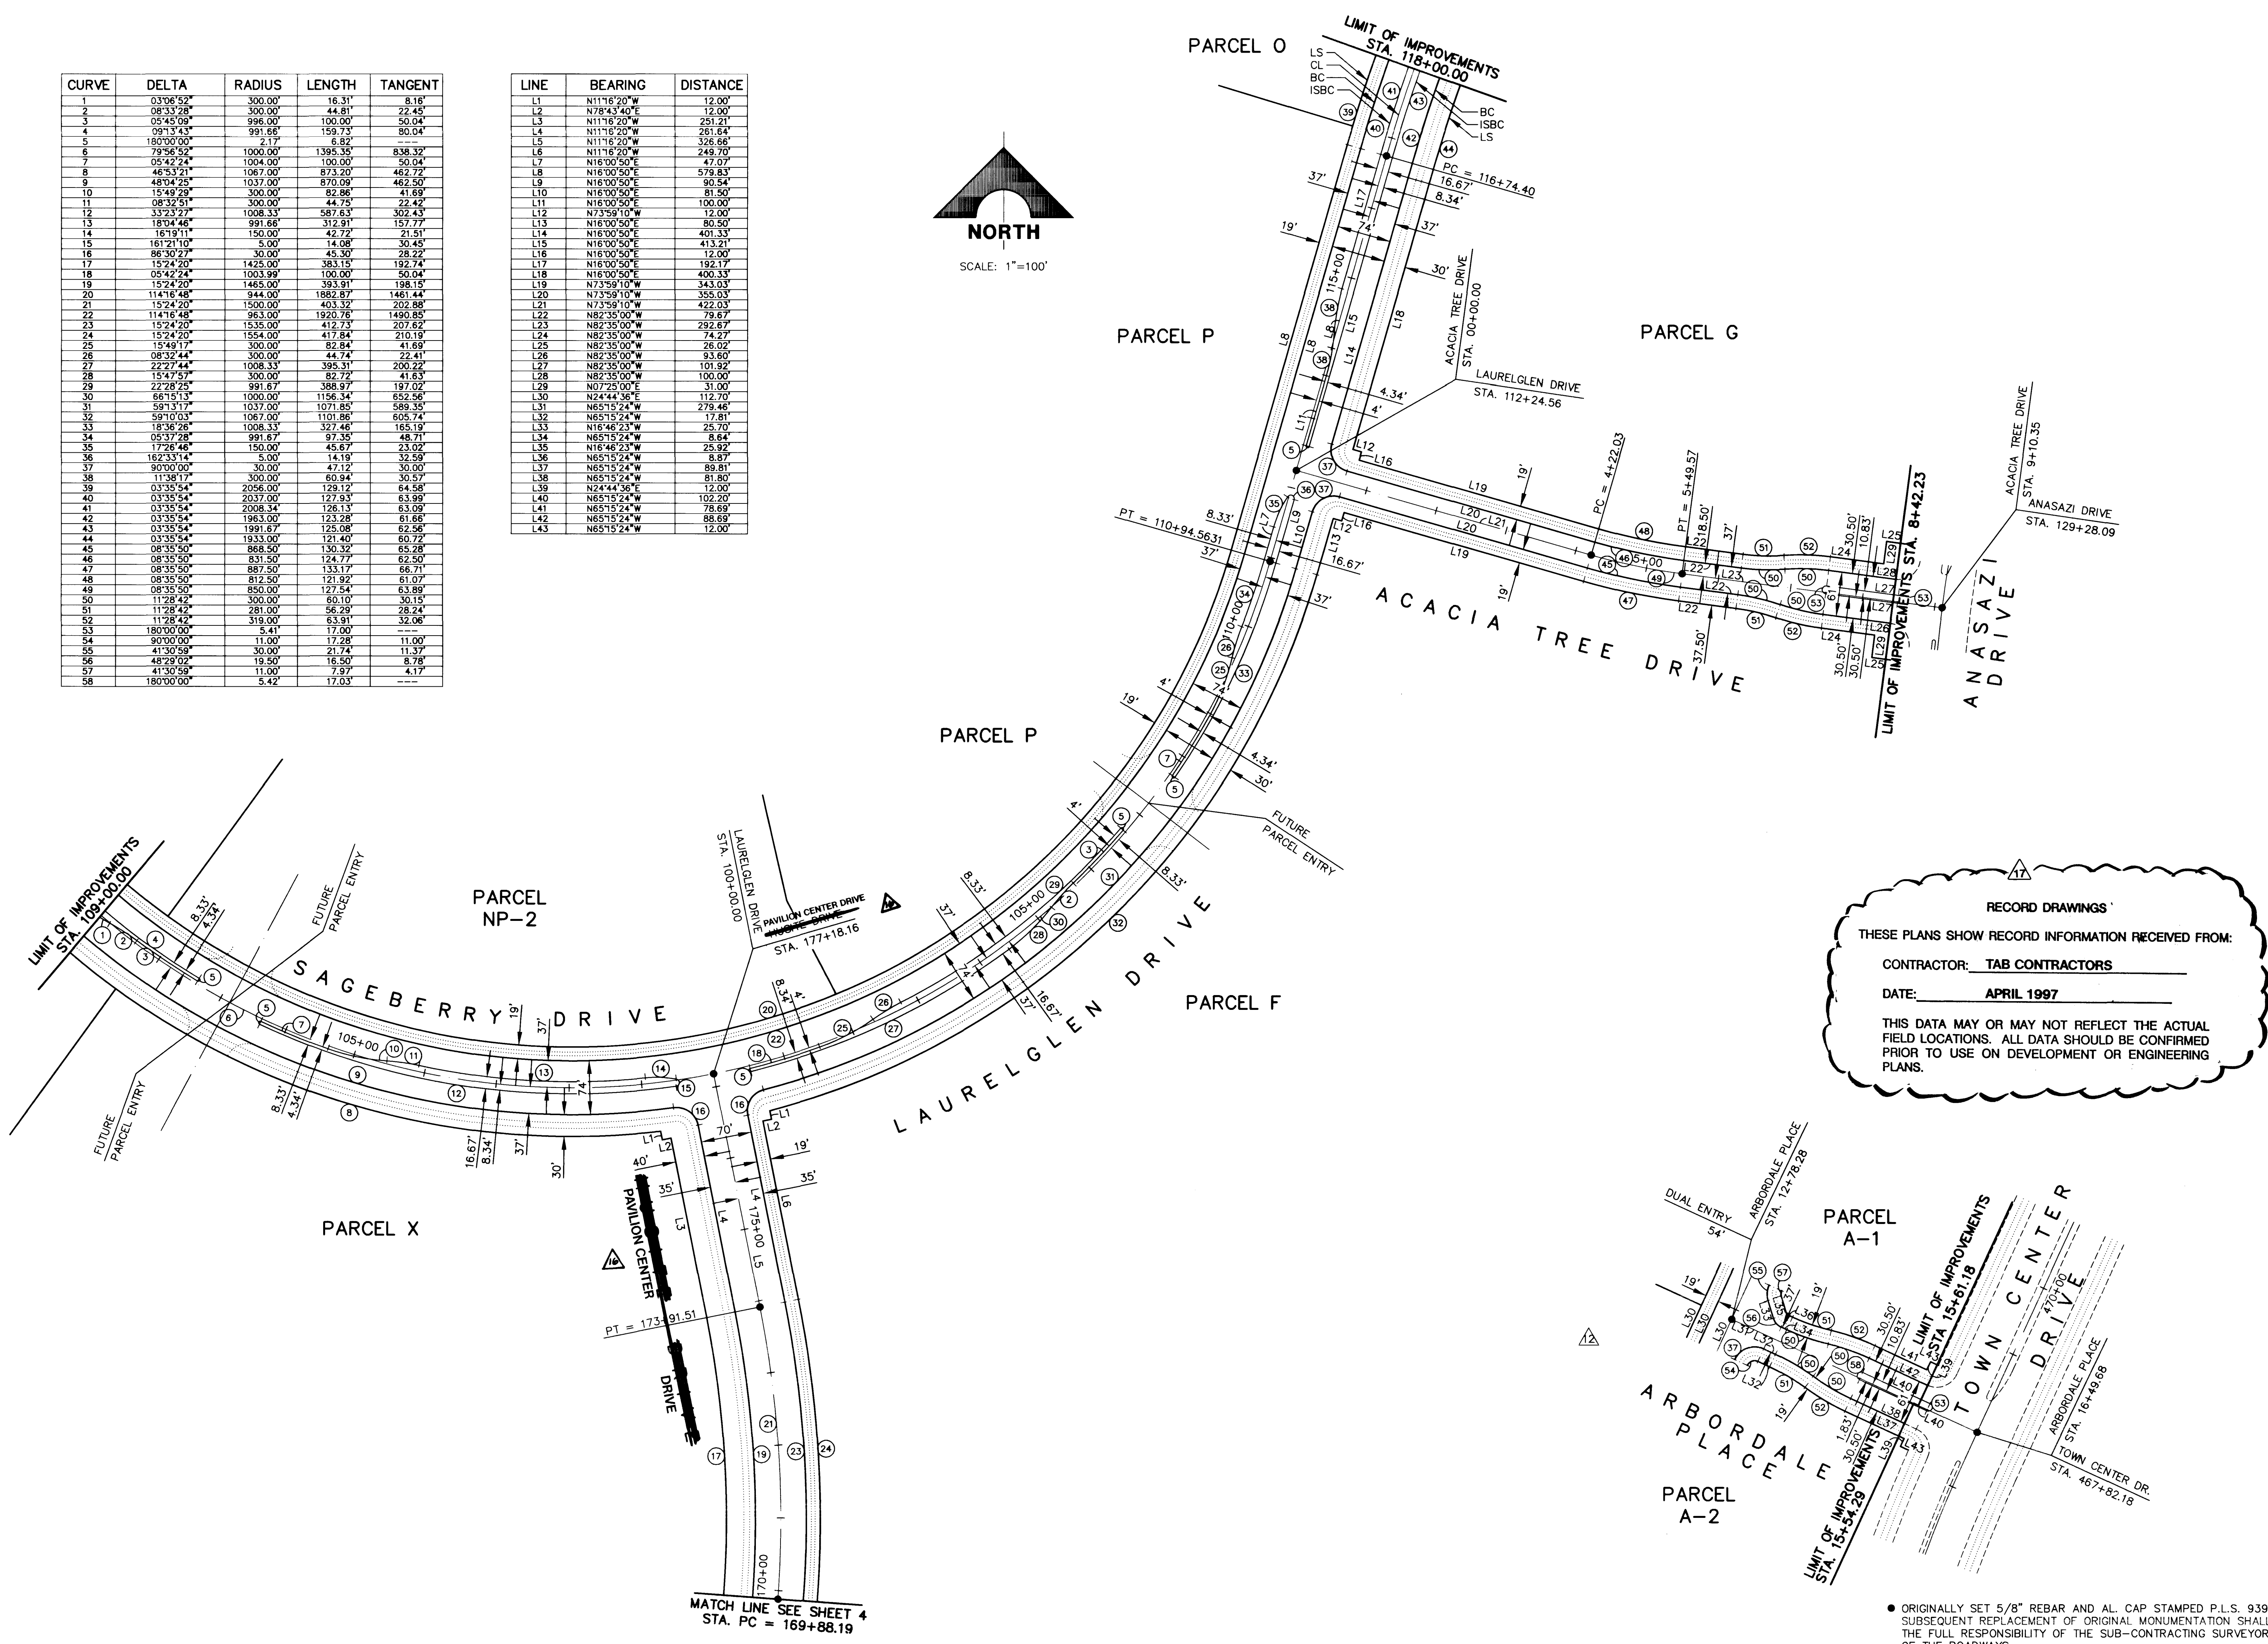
| CURVE | DELTA | RADIUS | LENGTH | TANGENT |
|---|---|---|---|---|
| 1 | 03°06'52" | 300.00' | 16.31' | 8.16' |
| 2 | 08°33'28" | 300.00' | 44.81' | 22.45' |
| 3 | 05°45'09" | 996.00' | 100.00' | 50.04' |
| 4 | 09°13'43" | 991.66' | 159.73' | 80.04' |
| 5 | 180°00'00" | 2.17' | 6.82' | --- |
| 6 | 79°56'52" | 1000.00' | 1395.35' | 838.32' |
| 7 | 05°42'24" | 1004.00' | 100.00' | 50.04' |
| 8 | 46°53'21" | 1067.00' | 873.20' | 462.72' |
| 9 | 48°04'25" | 1037.00' | 870.09' | 462.50' |
| 10 | 15°49'29" | 300.00' | 82.86' | 41.69' |
| 11 | 08°32'51" | 300.00' | 44.75' | 22.42' |
| 12 | 33°23'27" | 1008.33' | 587.63' | 302.43' |
| 13 | 18°04'46" | 991.66' | 312.91' | 157.77' |
| 14 | 16°19'11" | 150.00' | 42.72' | 21.51' |
| 15 | 161°21'10" | 5.00' | 14.08' | 30.45' |
| 16 | 86°30'27" | 30.00' | 45.30' | 28.22' |
| 17 | 15°24'20" | 1425.00' | 383.15' | 192.74' |
| 18 | 05°42'24" | 1003.99' | 100.00' | 50.04' |
| 19 | 15°24'20" | 1465.00' | 393.91' | 198.15' |
| 20 | 114°16'48" | 944.00' | 1882.87' | 1461.44' |
| 21 | 15°24'20" | 1500.00' | 403.32' | 202.88' |
| 22 | 114°16'48" | 963.00' | 1920.76' | 1490.85' |
| 23 | 15°24'20" | 1535.00' | 412.73' | 207.62' |
| 24 | 15°24'20" | 1554.00' | 417.84' | 210.19' |
| 25 | 15°49'17" | 300.00' | 82.84' | 41.69' |
| 26 | 08°32'44" | 300.00' | 44.74' | 22.41' |
| 27 | 22°27'44" | 1008.33' | 395.31' | 200.22' |
| 28 | 15°47'57" | 300.00' | 82.72' | 41.63' |
| 29 | 22°28'25" | 991.67' | 388.97' | 197.02' |
| 30 | 66°15'13" | 1000.00' | 1156.34' | 652.56' |
| 31 | 59°13'17" | 1037.00' | 1071.85' | 589.35' |
| 32 | 59°10'03" | 1067.00' | 1101.86' | 605.74' |
| 33 | 18°36'26" | 1008.33' | 327.46' | 165.19' |
| 34 | 05°37'28" | 991.67' | 97.35' | 48.71' |
| 35 | 17°26'46" | 150.00' | 45.67' | 23.02' |
| 36 | 162°33'14" | 5.00' | 14.19' | 32.59' |
| 37 | 90°00'00" | 30.00' | 47.12' | 30.00' |
| 38 | 11°38'17" | 300.00' | 60.94' | 30.57' |
| 39 | 03°35'54" | 2056.00' | 129.12' | 64.58' |
| 40 | 03°35'54" | 2037.00' | 127.93' | 63.99' |
| 41 | 03°35'54" | 2008.34' | 126.13' | 63.09' |
| 42 | 03°35'54" | 1963.00' | 123.28' | 61.66' |
| 43 | 03°35'54" | 1991.67' | 125.08' | 62.56' |
| 44 | 03°35'54" | 1933.00' | 121.40' | 60.72' |
| 45 | 08°35'50" | 868.50' | 130.32' | 65.28' |
| 46 | 08°35'50" | 831.50' | 124.77' | 62.50' |
| 47 | 08°35'50" | 887.50' | 133.17' | 66.71' |
| 48 | 08°35'50" | 812.50' | 121.92' | 61.07' |
| 49 | 08°35'50" | 850.00' | 127.54' | 63.89' |
| 50 | 11°28'42" | 300.00' | 60.10' | 30.15' |
| 51 | 11°28'42" | 281.00' | 56.29' | 28.24' |
| 52 | 11°28'42" | 319.00' | 63.91' | 32.06' |
| 53 | 180°00'00" | 5.41' | 17.00' | --- |
| 54 | 90°00'00" | 11.00' | 17.28' | 11.00' |
| 55 | 41°30'59" | 30.00' | 21.74' | 11.37' |
| 56 | 48°29'02" | 19.50' | 16.50' | 8.78' |
| 57 | 41°30'59" | 11.00' | 7.97' | 4.17' |
| 58 | 180°00'00" | 5.42' | 17.03' | --- |

| LINE | BEARING | DISTANCE |
|---|---|---|
| L1 | N11°16'20"W | 12.00' |
| L2 | N78°43'40"E | 12.00' |
| L3 | N11°16'20"W | 251.21' |
| L4 | N11°16'20"W | 261.64' |
| L5 | N11°16'20"W | 326.66' |
| L6 | N11°16'20"W | 249.70' |
| L7 | N16°00'50"E | 47.07' |
| L8 | N16°00'50"E | 579.83' |
| L9 | N16°00'50"E | 90.54' |
| L10 | N16°00'50"E | 81.50' |
| L11 | N16°00'50"E | 100.00' |
| L12 | N73°59'10"W | 12.00' |
| L13 | N16°00'50"E | 80.50' |
| L14 | N16°00'50"E | 401.33' |
| L15 | N16°00'50"E | 413.21' |
| L16 | N16°00'50"E | 12.00' |
| L17 | N16°00'50"E | 192.17' |
| L18 | N16°00'50"E | 400.33' |
| L19 | N73°59'10"W | 343.03' |
| L20 | N73°59'10"W | 355.03' |
| L21 | N73°59'10"W | 422.03' |
| L22 | N82°35'00"W | 79.67' |
| L23 | N82°35'00"W | 292.67' |
| L24 | N82°35'00"W | 74.27' |
| L25 | N82°35'00"W | 26.02' |
| L26 | N82°35'00"W | 93.60' |
| L27 | N82°35'00"W | 101.92' |
| L28 | N82°35'00"W | 100.00' |
| L29 | N07°25'00"E | 31.00' |
| L30 | N24°44'36"E | 112.70' |
| L31 | N65°15'24"W | 279.46' |
| L32 | N65°15'24"W | 17.81' |
| L33 | N16°46'23"W | 25.70' |
| L34 | N65°15'24"W | 8.64' |
| L35 | N16°46'23"W | 25.92' |
| L36 | N65°15'24"W | 8.87' |
| L37 | N65°15'24"W | 89.81' |
| L38 | N65°15'24"W | 81.80' |
| L39 | N24°44'36"E | 12.00' |
| L40 | N65°15'24"W | 102.20' |
| L41 | N65°15'24"W | 78.69' |
| L42 | N65°15'24"W | 88.69' |
| L43 | N65°15'24"W | 12.00' |

NORTH
SCALE: 1"=100'

PARCEL O
LIMIT OF IMPROVEMENTS STA. 118+00.00
LS CL BC ISBC
BC ISBC LS
PC = 116+74.40
16.67' 8.34' 37' 19' 30' 74' 115+00
PARCEL P
PARCEL G
ACACIA TREE DRIVE STA. 00+00.00
LAURELGLEN DRIVE STA. 112+24.56
4.34' 4'
PC = 4+22.03
PT = 5+49.57
18.50' 37' 19' 5+00
30.50' 10.83'
LIMIT OF IMPROVEMENTS STA. 8+42.23
ACACIA TREE DRIVE STA. 9+10.35
ANASAZI DRIVE STA. 129+28.09
ANASAZI DRIVE
PT = 110+94.5631
8.33' 37' 16.67' 37'
ACACIA TREE DRIVE
37.50' 30.50' 30.50'
110+00
PARCEL P
4' 19' 74' 4.34' 30'
FUTURE PARCEL ENTRY
4' 8.33' 37' 105+00 8.33' 16.67' 37' 74'
LIMIT OF IMPROVEMENTS STA. 100+00.00
8.33' 4.34'
FUTURE PARCEL ENTRY
PARCEL NP-2
LAURELGLEN DRIVE STA. 100+00.00
PAVILION CENTER DRIVE
HUGHE DRIVE
STA. 177+18.16
SAGEBERRY DRIVE
19' 37' 4' 8.34'
105+00
74'
8.33' 4.34'
FUTURE PARCEL ENTRY
16.67' 8.34' 37' 30'
70' 19' 35' 40' 35'
LAURELGLEN DRIVE
PARCEL F
PARCEL X
PAVILION CENTER DRIVE
175+00
PT = 173+91.51
170+00
MATCH LINE SEE SHEET 4 STA. PC = 169+88.19

RECORD DRAWINGS
THESE PLANS SHOW RECORD INFORMATION RECEIVED FROM:
CONTRACTOR: TAB CONTRACTORS
DATE: APRIL 1997
THIS DATA MAY OR MAY NOT REFLECT THE ACTUAL FIELD LOCATIONS. ALL DATA SHOULD BE CONFIRMED PRIOR TO USE ON DEVELOPMENT OR ENGINEERING PLANS.

DUAL ENTRY 54'
ARBORDALE PLACE STA. 12+78.28
PARCEL A-1
LIMIT OF IMPROVEMENTS STA 15+61.18
TOWN CENTER DRIVE
470+00
ARBORDALE PLACE STA. 16+49.68
TOWN CENTER DR. STA. 467+82.18
19' 19' 30.50' 10.83' 19' 1.83' 30.50'
ARBORDALE PLACE
PARCEL A-2
LIMIT OF IMPROVEMENTS STA. 15+34.29

● ORIGINALLY SET 5/8" REBAR AND AL. CAP STAMPED P.L.S. 939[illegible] SUBSEQUENT REPLACEMENT OF ORIGINAL MONUMENTATION SHAL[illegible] THE FULL RESPONSIBILITY OF THE SUB-CONTRACTING SURVEYOR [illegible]